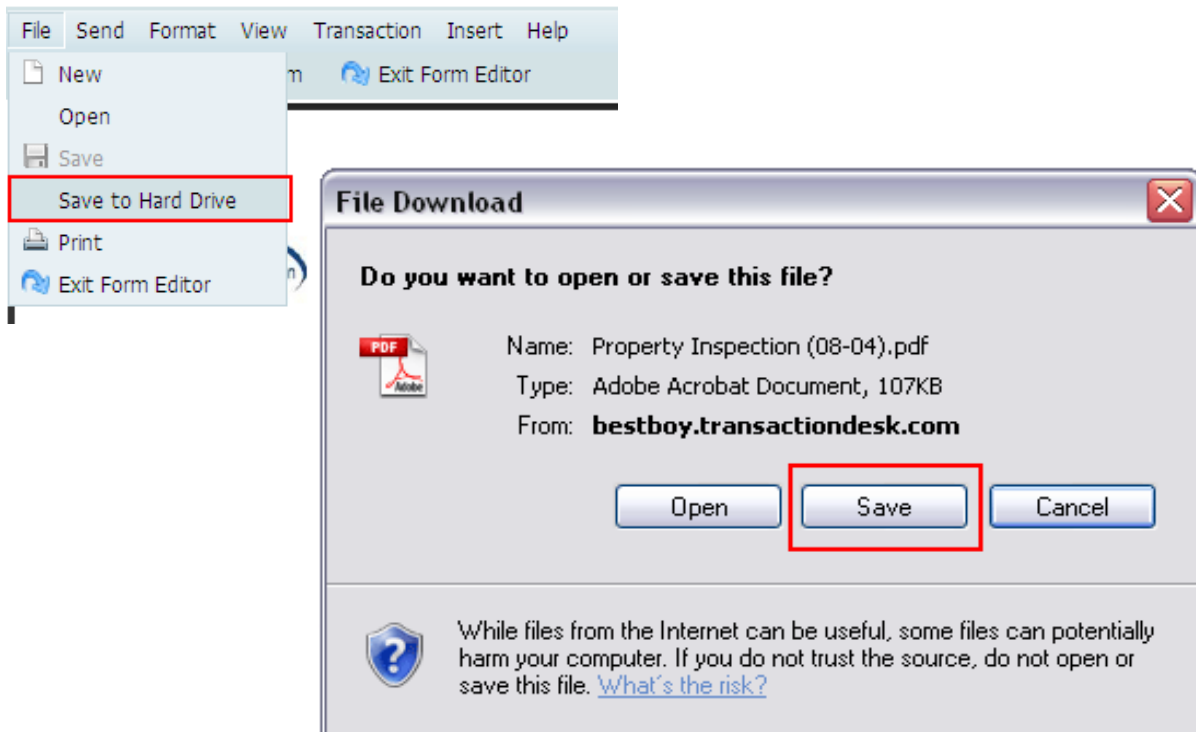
File Send Format View Transaction Insert Help

New
Open
Save
Save to Hard Drive
Print
Exit Form Editor

m Exit Form Editor

File Download

Do you want to open or save this file?

PDF

Name: Property Inspection (08-04).pdf
Type: Adobe Acrobat Document, 107KB
From: **bestboy.transactiondesk.com**

Open Save Cancel

While files from the Internet can be useful, some files can potentially harm your computer. If you do not trust the source, do not open or save this file. What's the risk?